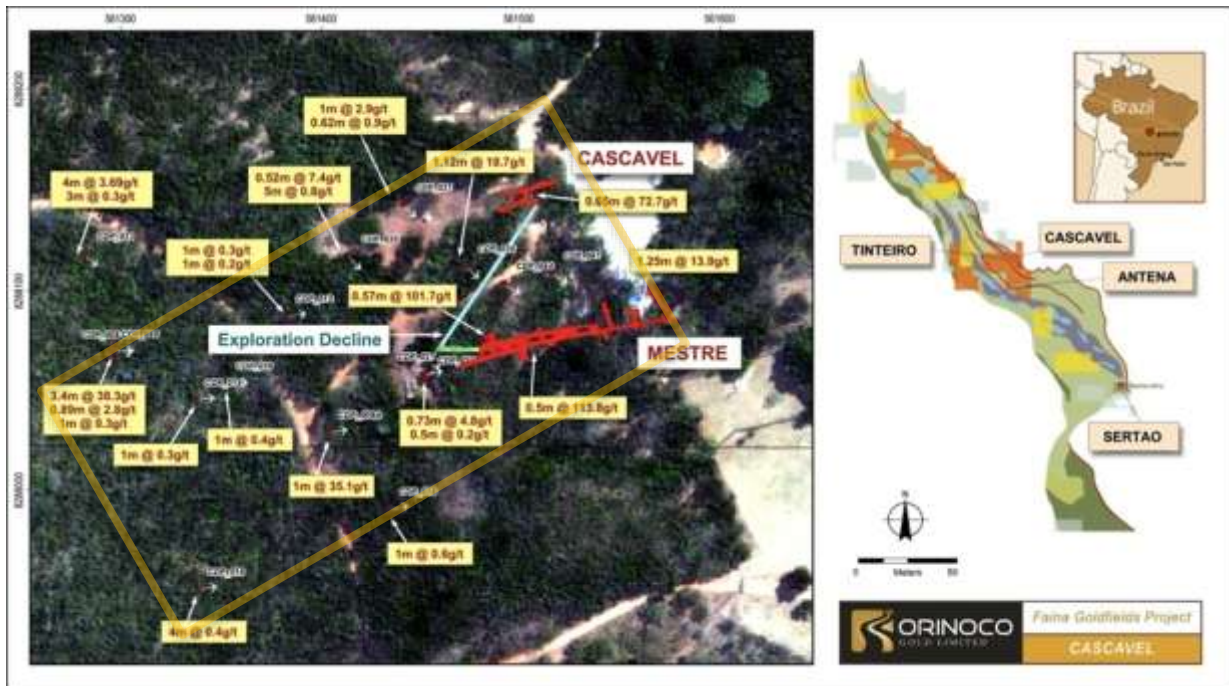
561300
561400
561500
561600

8280200
8280100
8280000

4m @ 3.69g/t
3m @ 0.3g/t

1m @ 2.9g/t
0.62m @ 0.9g/t

0.52m @ 7.4g/t
5m @ 0.8g/t

1.12m @ 19.7g/t

CASCAVEL

0.65m @ 72.7g/t

1m @ 0.3g/t
1m @ 0.2g/t

1.25m @ 13.9g/t

0.57m @ 101.7g/t

Exploration Decline

MESTRE

3.4m @ 38.3g/t
0.89m @ 2.8g/t
1m @ 0.3g/t

1m @ 0.4g/t

1m @ 0.3g/t

0.73m @ 4.8g/t
0.5m @ 0.2g/t

0.5m @ 113.8g/t

1m @ 35.1g/t

1m @ 0.6g/t

4m @ 0.4g/t

Brazil

TINTEIRO
CASCAVEL
ANTENA
SERTAO

N

0 Meters 50

ORINOCO
GOLD LIMITED

Faina Goldfields Project
CASCAVEL